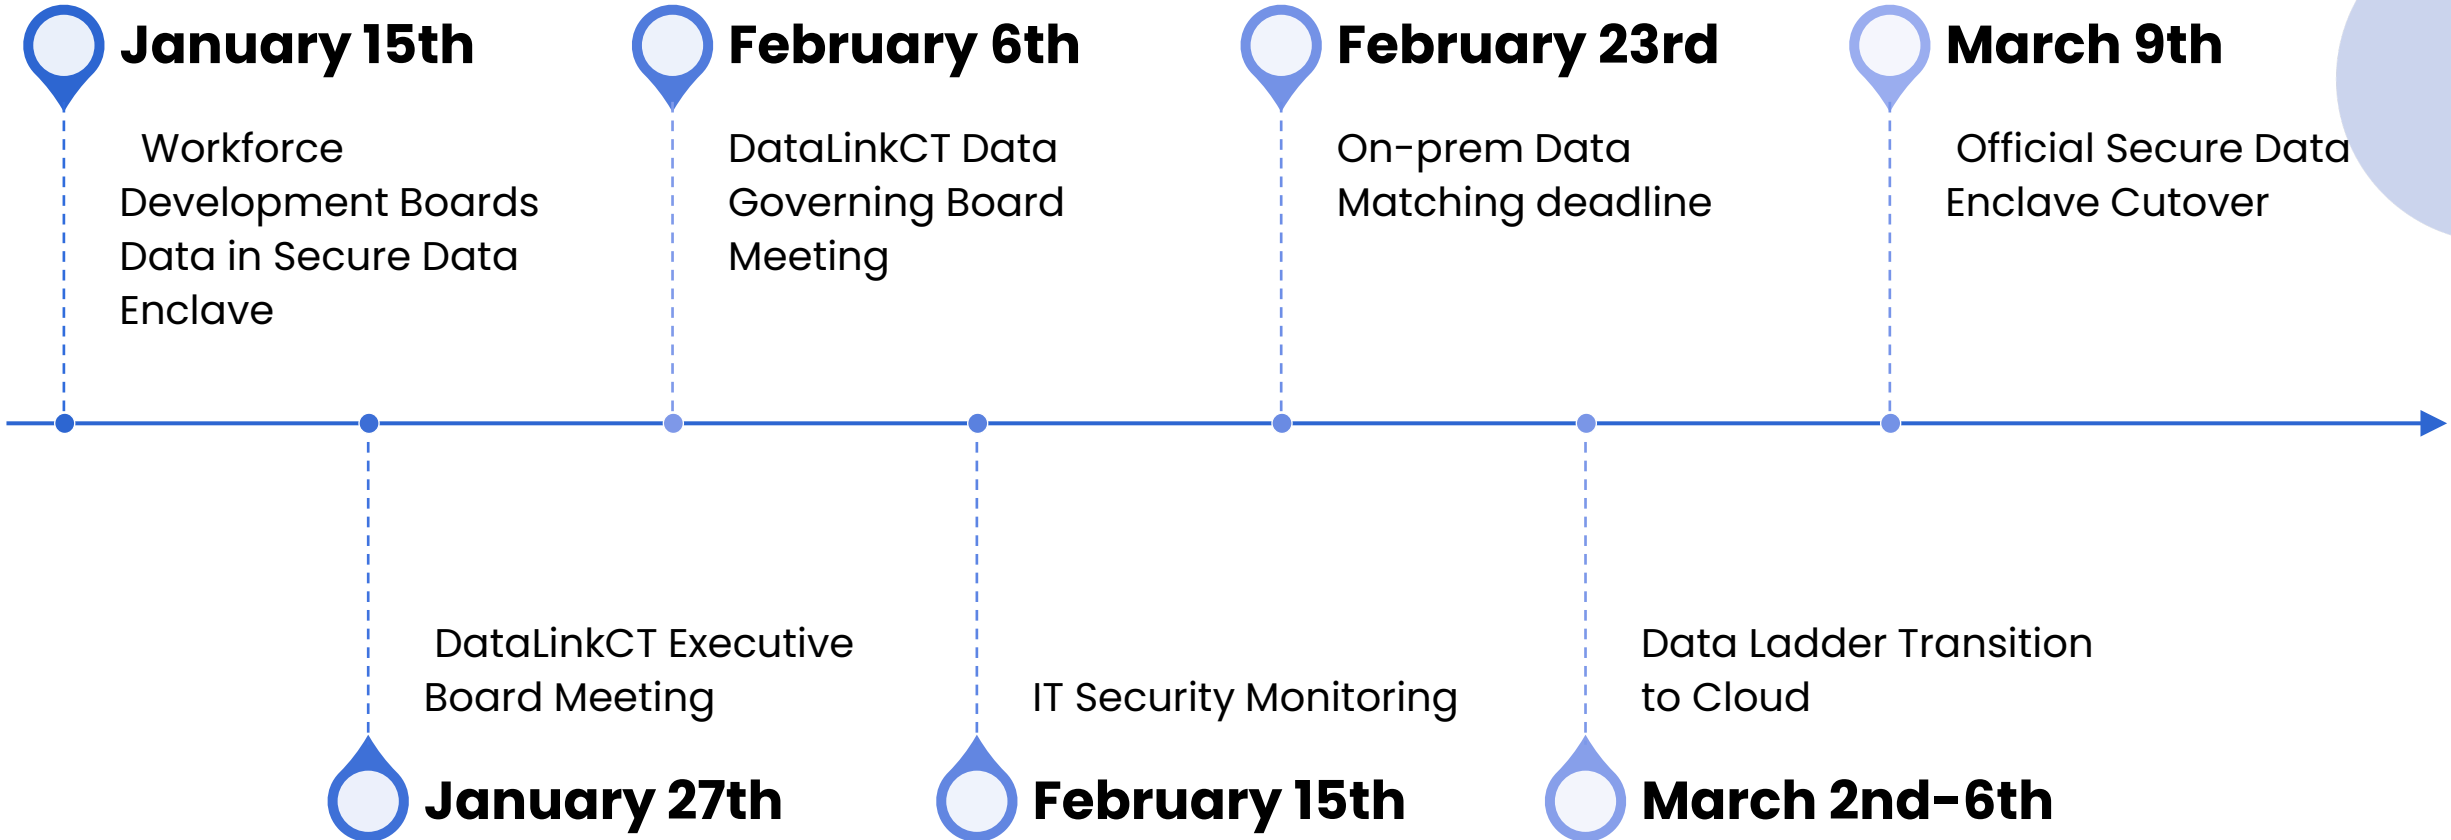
January 15th

Workforce Development Boards Data in Secure Data Enclave

February 6th

DataLinkCT Data Governing Board Meeting

February 23rd

On-prem Data Matching deadline

March 9th

Official Secure Data Enclave Cutover

DataLinkCT Executive Board Meeting

January 27th

IT Security Monitoring

February 15th

Data Ladder Transition to Cloud

March 2nd-6th